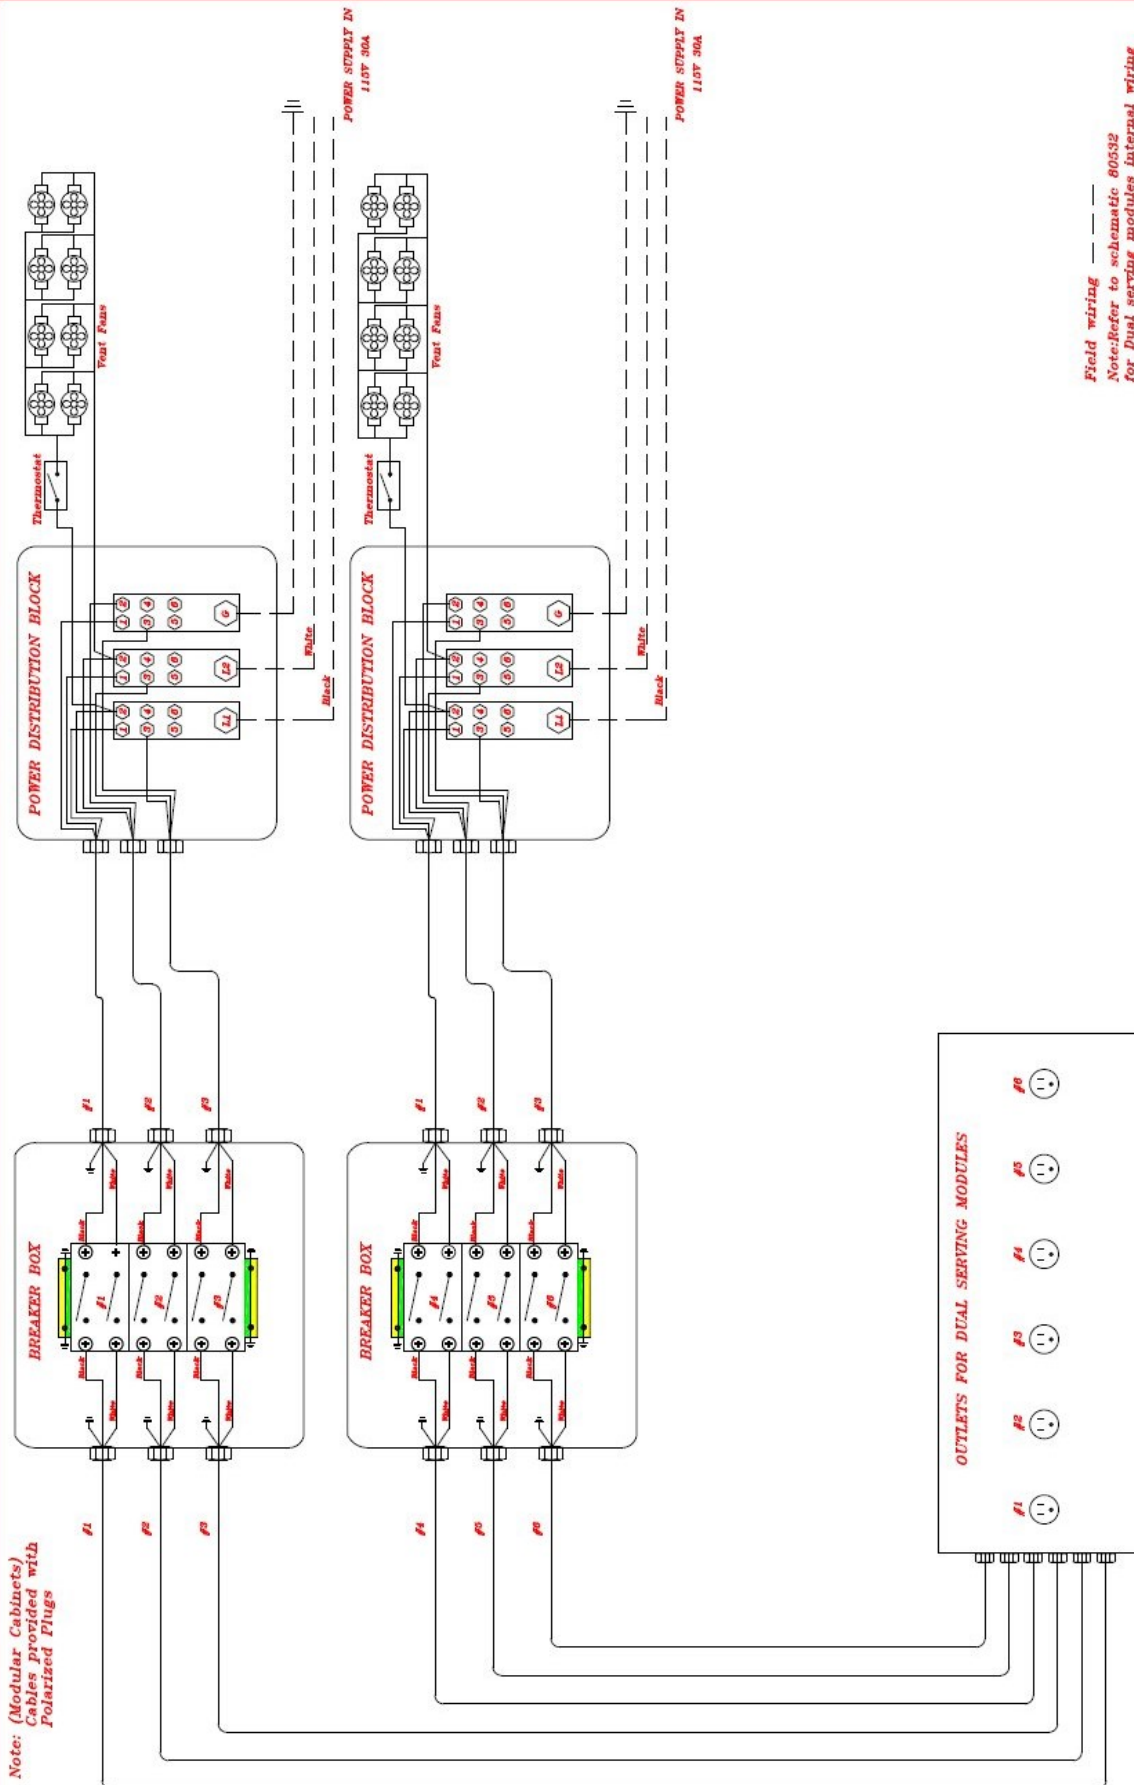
POWER SUPPLY IN
115V 30A

POWER SUPPLY IN
115V 30A

Field wiring
Note:Refer to schematic 80532
for Dual serving modules internal wiring

Vent Fans

Vent Fans

Thermostat

Thermostat

POWER DISTRIBUTION BLOCK

POWER DISTRIBUTION BLOCK

1 2 3 4 5 6 G
1 2 3 4 5 6 L2
1 2 3 4 5 6 L1

1 2 3 4 5 6 G
1 2 3 4 5 6 L2
1 2 3 4 5 6 L1

White
Black

White
Black

#1 #2 #3

#1 #2 #3

BREAKER BOX
#1 #2 #3

BREAKER BOX
#4 #5 #6

Black White

#1 #2 #3 #4 #5 #6

OUTLETS FOR DUAL SERVING MODULES
#1 #2 #3 #4 #5 #6

Note: (Modular Cabinets)
Cables provided with
Polarized Plugs